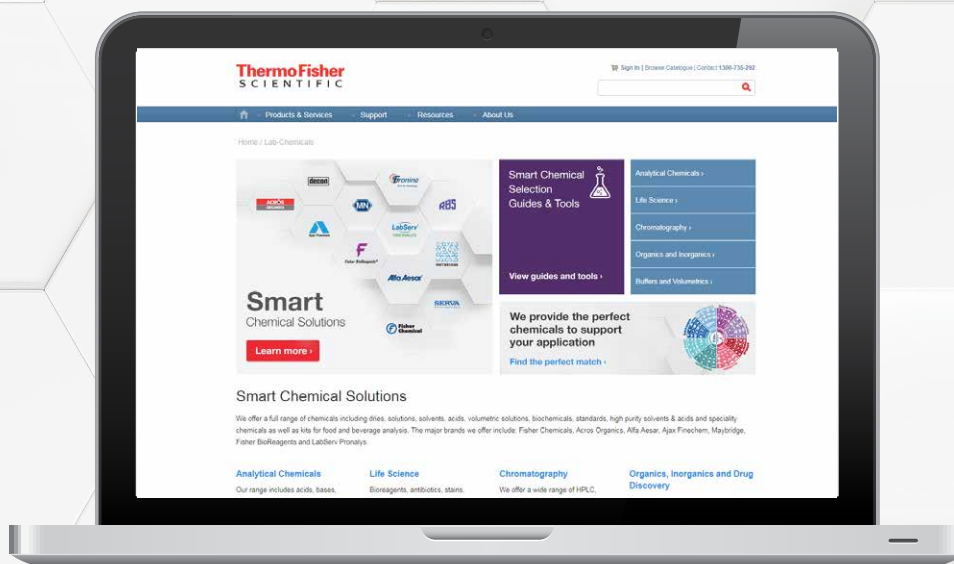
ThermoFisher
SCIENTIFIC

Sign In | Browse Catalogue | Contact | 1300-735-292

Products & Services   Support   Resources   About Us

Home / Lab Chemicals

decon
ACROS ORGANICS
Fronine
MN
RBS
LabServ
Fisher BioReagents
Alfa Aesar
SERVA
Fisher Chemical

Smart
Chemical Solutions

Learn more ›

Smart Chemical Selection Guides & Tools

View guides and tools ›

Analytical Chemicals ›
Life Science ›
Chromatography ›
Organics and Inorganics ›
Buffers and Volumetrics ›

We provide the perfect chemicals to support your application

Find the perfect match ›

Smart Chemical Solutions

We offer a full range of chemicals including dries, solutions, solvents, acids, volumetric solutions, biochemicals, standards, high purity solvents & acids and speciality chemicals as well as kits for food and beverage analysis. The major brands we offer include: Fisher Chemicals, Acros Organics, Alfa Aesar, Ajax Finechem, Maybridge, Fisher BioReagents and LabServ Pronalys.

Analytical Chemicals
Our range includes acids, bases,

Life Science
Bioreagents, antibiotics, stains,

Chromatography
We offer a wide range of HPLC,

Organics, Inorganics and Drug Discovery